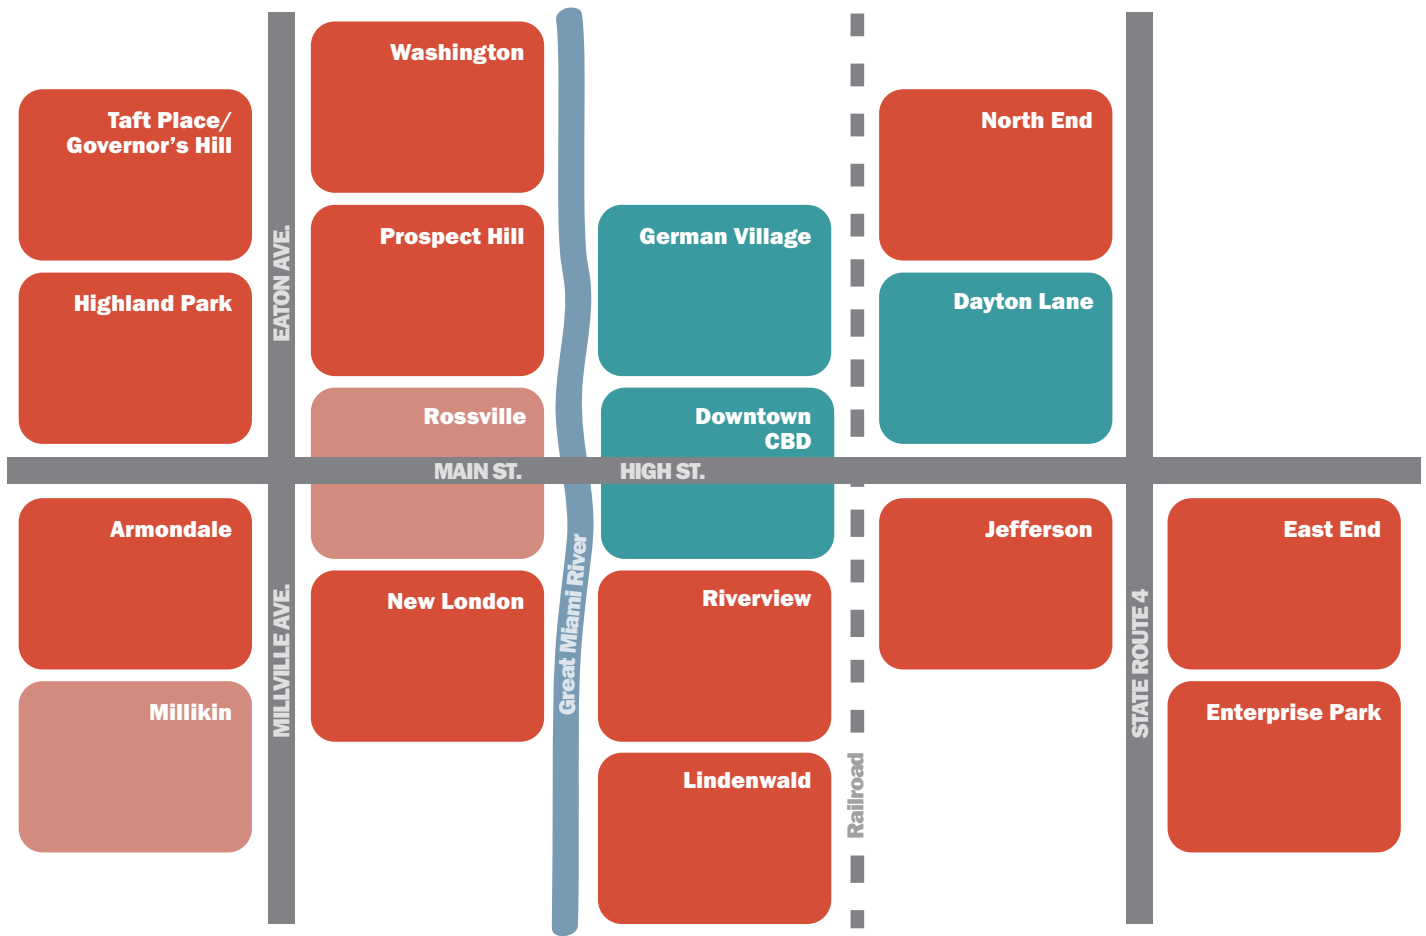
Washington

Taft Place/ Governor's Hill

North End

EATON AVE.

Prospect Hill

German Village

Highland Park

Dayton Lane

Rossville

Downtown CBD

MAIN ST.

HIGH ST.

Armondale

Jefferson

East End

MILLVILLE AVE.

New London

Great Miami River

Riverview

STATE ROUTE 4

Millikin

Enterprise Park

Lindenwald

Railroad